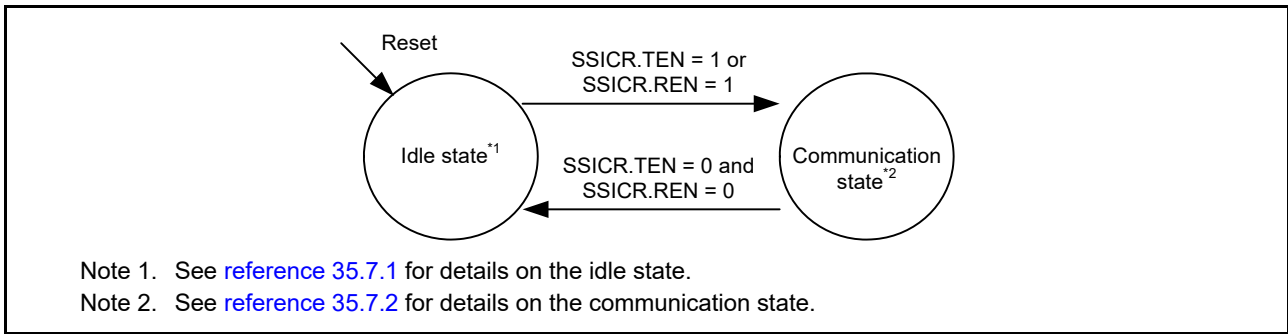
Reset

SSICR.TEN = 1 or SSICR.REN = 1

Idle state$^{*1}$

SSICR.TEN = 0 and SSICR.REN = 0

Communication state$^{*2}$

Note 1. See reference 35.7.1 for details on the idle state.
Note 2. See reference 35.7.2 for details on the communication state.